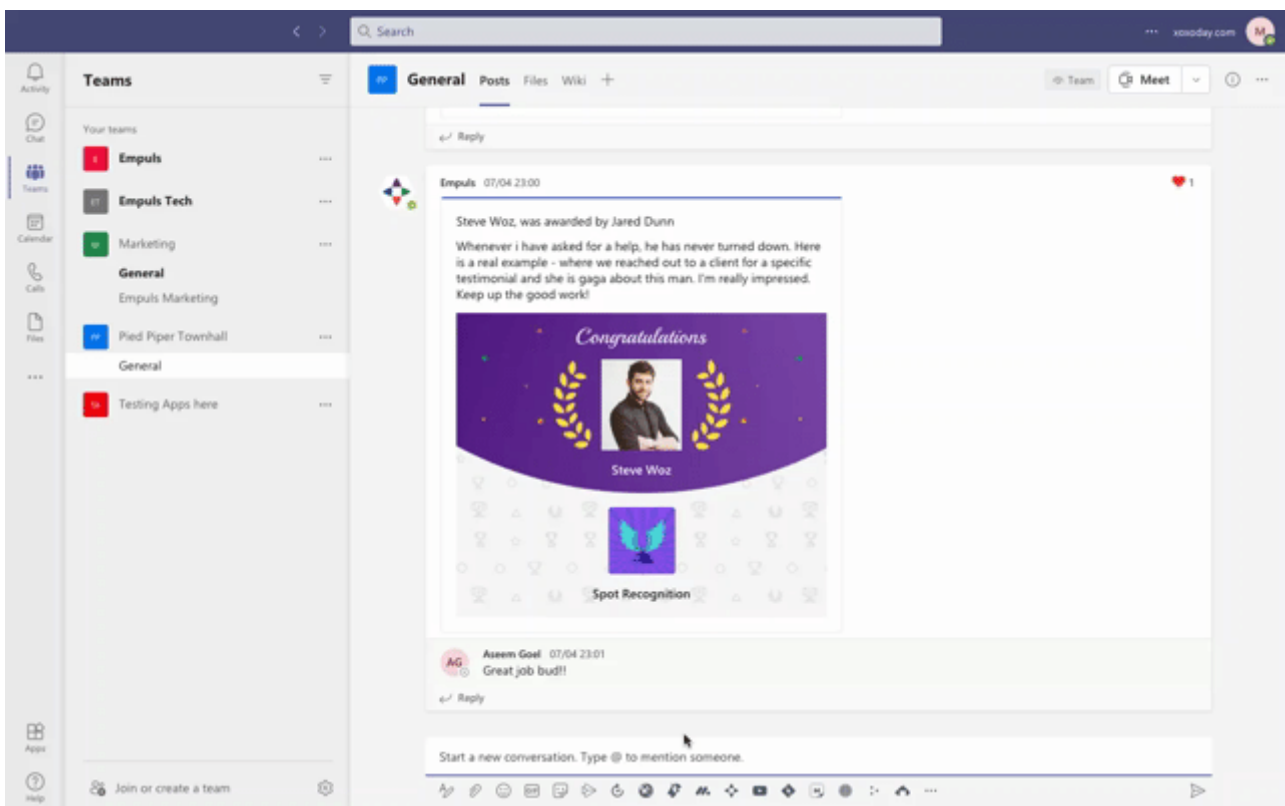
Search

··· xoxoday.com M

Activity

Chat

Teams

Calendar

Calls

Files

···

Apps

Help

Teams

Your teams

E Empuls ···

ET Empuls Tech ···

M Marketing ···

General

Empuls Marketing

PP Pied Piper Townhall ···

General

TA Testing Apps here ···

Join or create a team

PP General Posts Files Wiki +

Team Meet

Reply

Empuls 07/04 23:00

1

Steve Woz, was awarded by Jared Dunn

Whenever i have asked for a help, he has never turned down. Here is a real example - where we reached out to a client for a specific testimonial and she is gaga about this man. I'm really impressed. Keep up the good work!

Congratulations

Steve Woz

Spot Recognition

AG Aseem Goel 07/04 23:01

Great job bud!!

Reply

Start a new conversation. Type @ to mention someone.